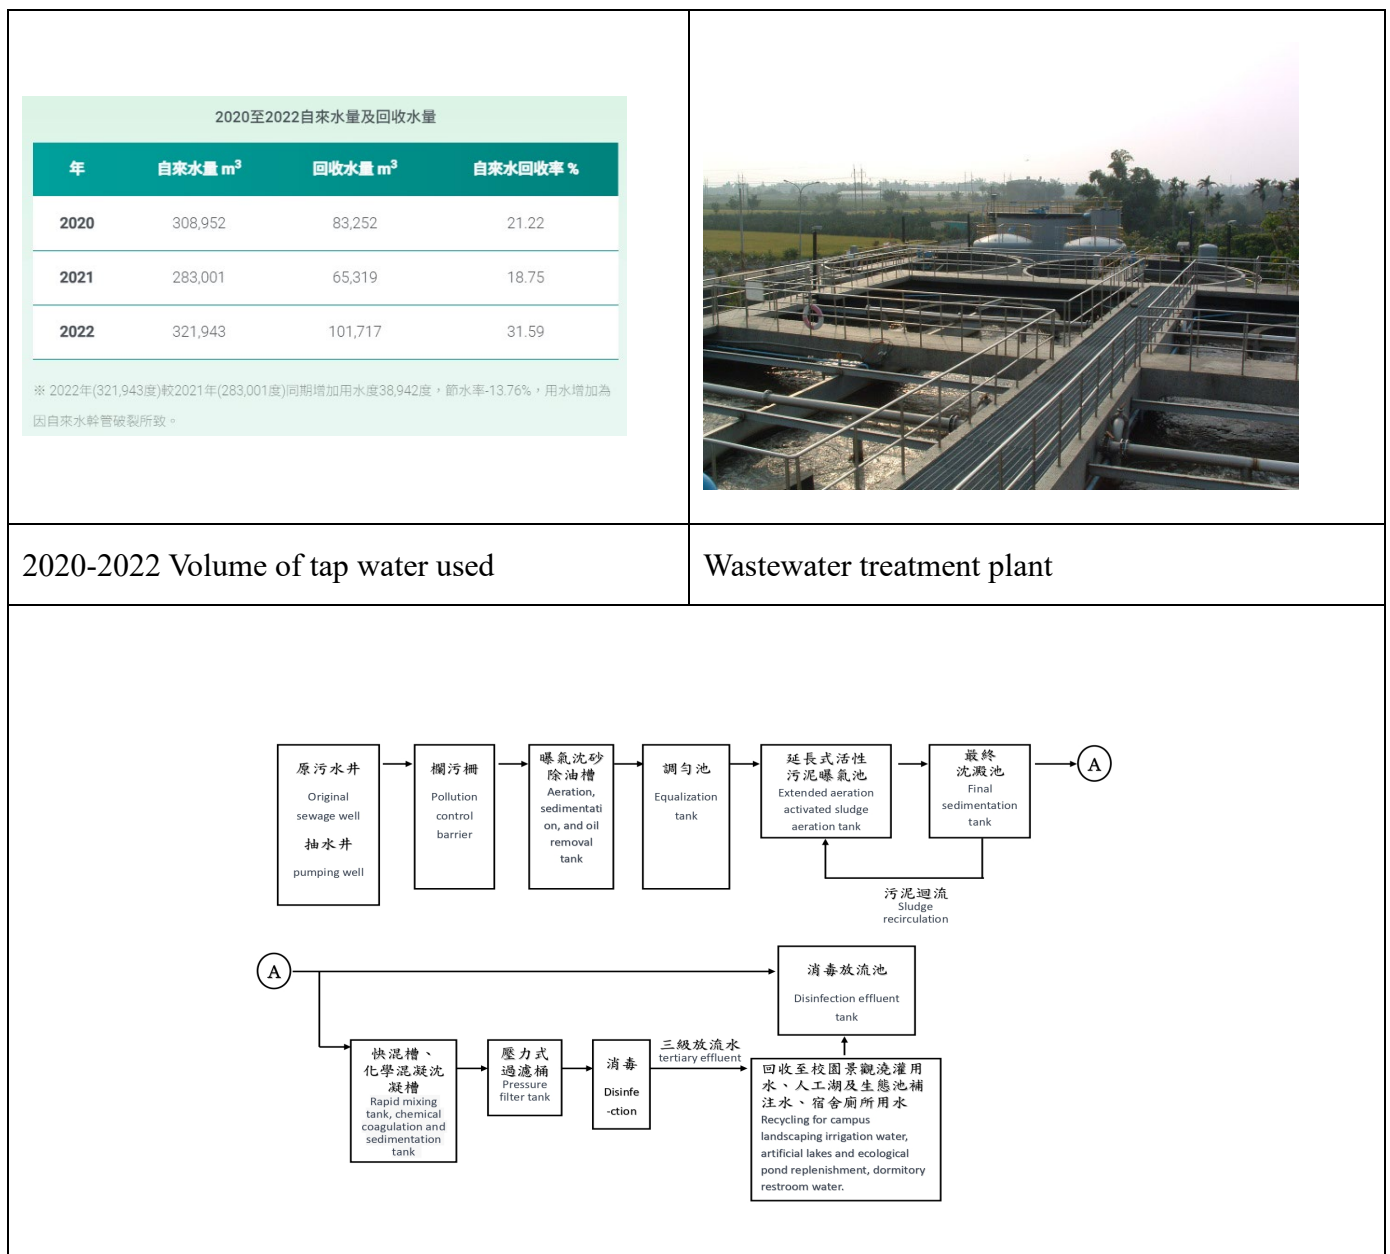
2020至2022自來水量及回收水量

| 年 | 自來水量 m³ | 回收水量 m³ | 自來水回收率 % |
|---|---|---|---|
| 2020 | 308,952 | 83,252 | 21.22 |
| 2021 | 283,001 | 65,319 | 18.75 |
| 2022 | 321,943 | 101,717 | 31.59 |

※ 2022年(321,943度)較2021年(283,001度)同期增加用水度38,942度，節水率-13.76%，用水增加為因自來水幹管破裂所致。

2020-2022 Volume of tap water used

Wastewater treatment plant

原污水井 Original sewage well 抽水井 pumping well

欄污柵 Pollution control barrier

曝氣沈砂除油槽 Aeration, sedimentation, and oil removal tank

調勻池 Equalization tank

延長式活性污泥曝氣池 Extended aeration activated sludge aeration tank

最終沈澱池 Final sedimentation tank

A

污泥迴流 Sludge recirculation

A

消毒放流池 Disinfection effluent tank

快混槽、化學混凝沈凝槽 Rapid mixing tank, chemical coagulation and sedimentation tank

壓力式過濾桶 Pressure filter tank

消毒 Disinfe-ction

三級放流水 tertiary effluent

回收至校園景觀澆灌用水、人工湖及生態池補注水、宿舍廁所用水 Recycling for campus landscaping irrigation water, artificial lakes and ecological pond replenishment, dormitory restroom water.